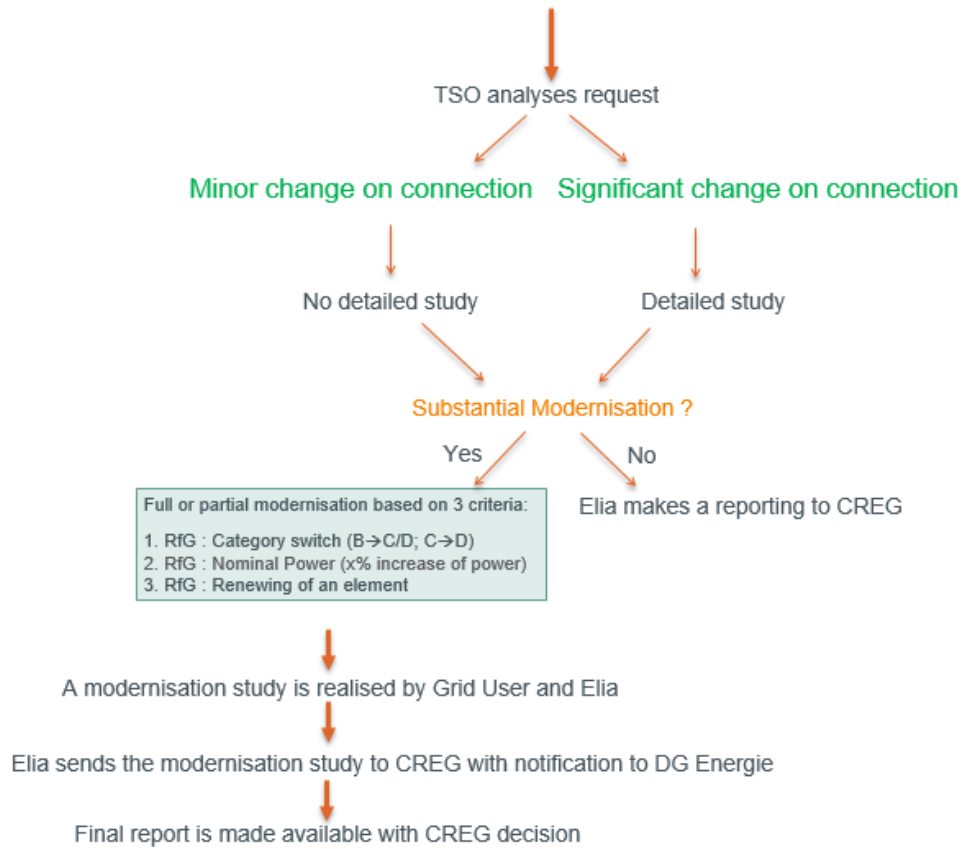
TSO analyses request

Minor change on connection

Significant change on connection

No detailed study

Detailed study

Substantial Modernisation ?

Yes

No

Full or partial modernisation based on 3 criteria:

1. RfG : Category switch (B$\rightarrow$C/D; C$\rightarrow$D)
2. RfG : Nominal Power (x% increase of power)
3. RfG : Renewing of an element

Elia makes a reporting to CREG

A modernisation study is realised by Grid User and Elia

Elia sends the modernisation study to CREG with notification to DG Energie

Final report is made available with CREG decision